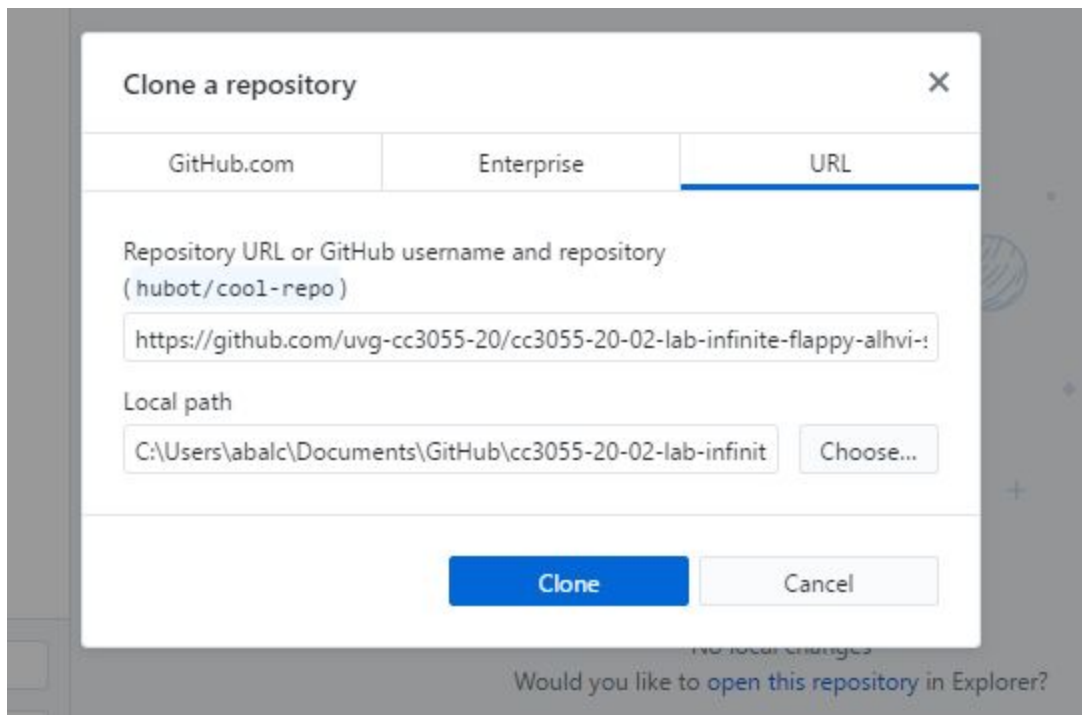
Clone a repository

×

GitHub.com | Enterprise | URL

Repository URL or GitHub username and repository ( hubot/cool-repo )

https://github.com/uvg-cc3055-20/cc3055-20-02-lab-infinite-flappy-alhvi-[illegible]

Local path

C:\Users\abalc\Documents\GitHub\cc3055-20-02-lab-infinit

Choose...

Clone

Cancel

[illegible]

Would you like to open this repository in Explorer?